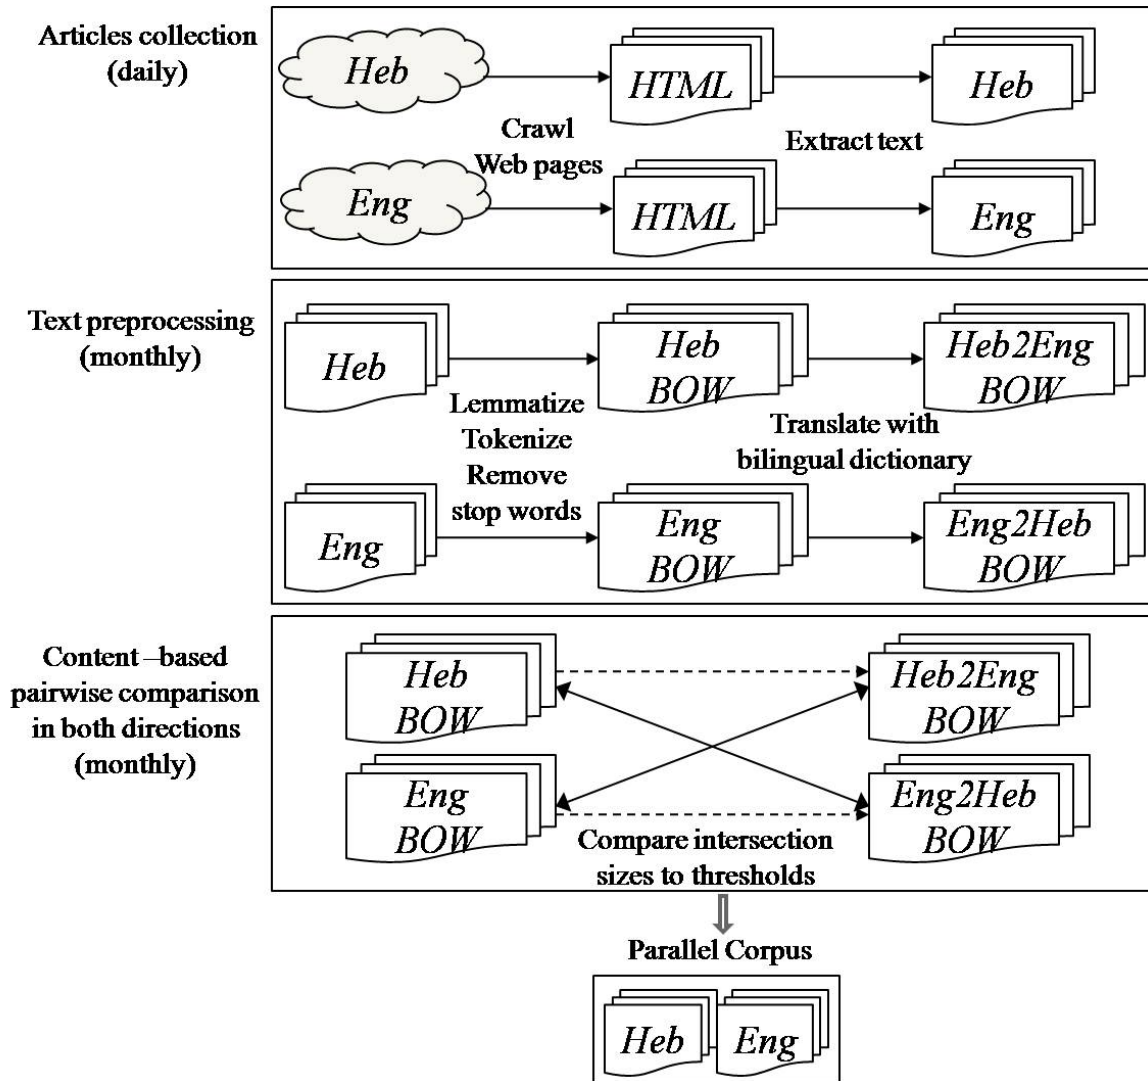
Articles collection (daily)

Heb

HTML

Heb

Crawl Web pages

Extract text

Eng

HTML

Eng

Text preprocessing (monthly)

Heb

Heb BOW

Heb2Eng BOW

Lemmatize Tokenize Remove stop words

Translate with bilingual dictionary

Eng

Eng BOW

Eng2Heb BOW

Content –based pairwise comparison in both directions (monthly)

Heb BOW

Heb2Eng BOW

Eng BOW

Eng2Heb BOW

Compare intersection sizes to thresholds

Parallel Corpus

Heb

Eng